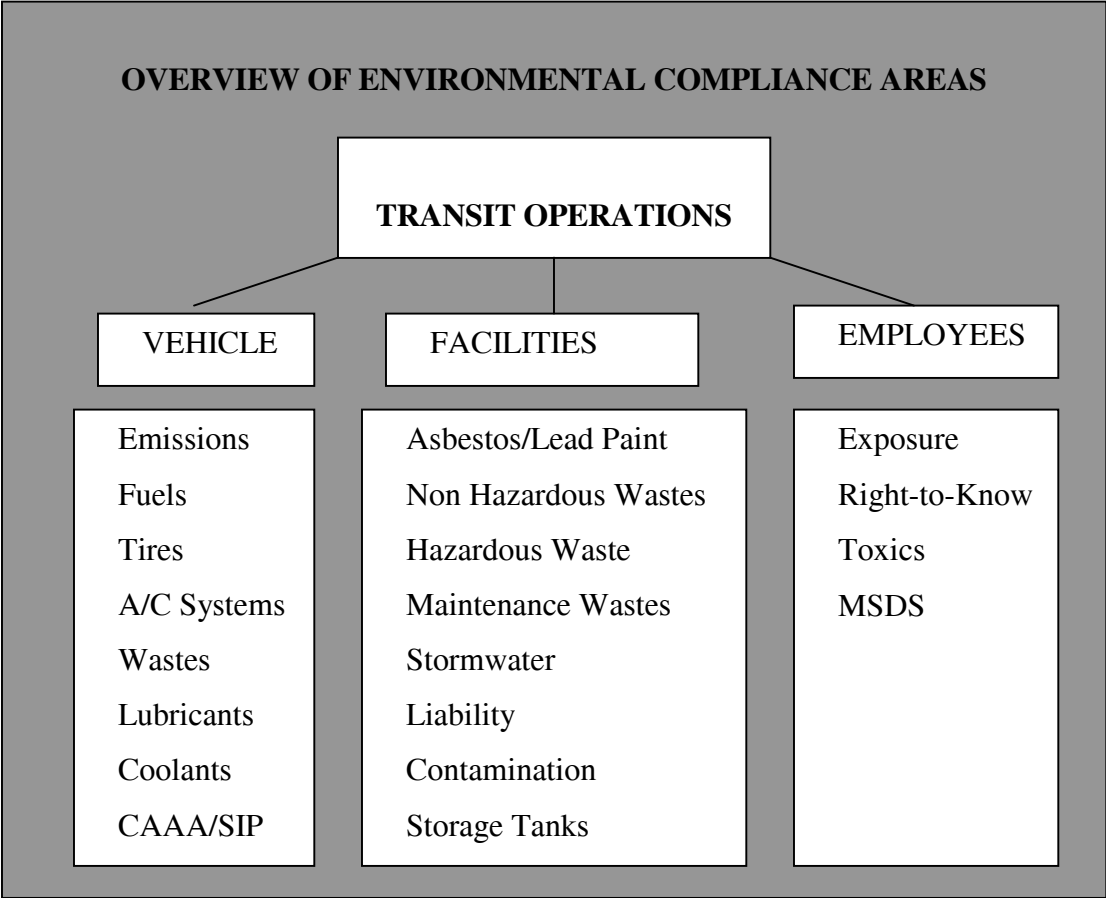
OVERVIEW OF ENVIRONMENTAL COMPLIANCE AREAS

TRANSIT OPERATIONS

VEHICLE

FACILITIES

EMPLOYEES

Emissions
Fuels
Tires
A/C Systems
Wastes
Lubricants
Coolants
CAAA/SIP

Asbestos/Lead Paint
Non Hazardous Wastes
Hazardous Waste
Maintenance Wastes
Stormwater
Liability
Contamination
Storage Tanks

Exposure
Right-to-Know
Toxics
MSDS